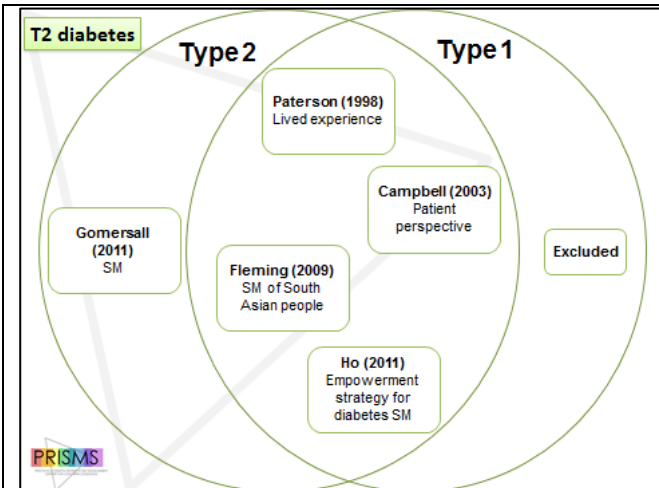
T2 diabetes

Type 2

Type 1

Paterson (1998)
Lived experience

Campbell (2003)
Patient perspective

Gomersall (2011)
SM

Fleming (2009)
SM of South Asian people

Excluded

Ho (2011)
Empowerment strategy for diabetes SM

PRISMS